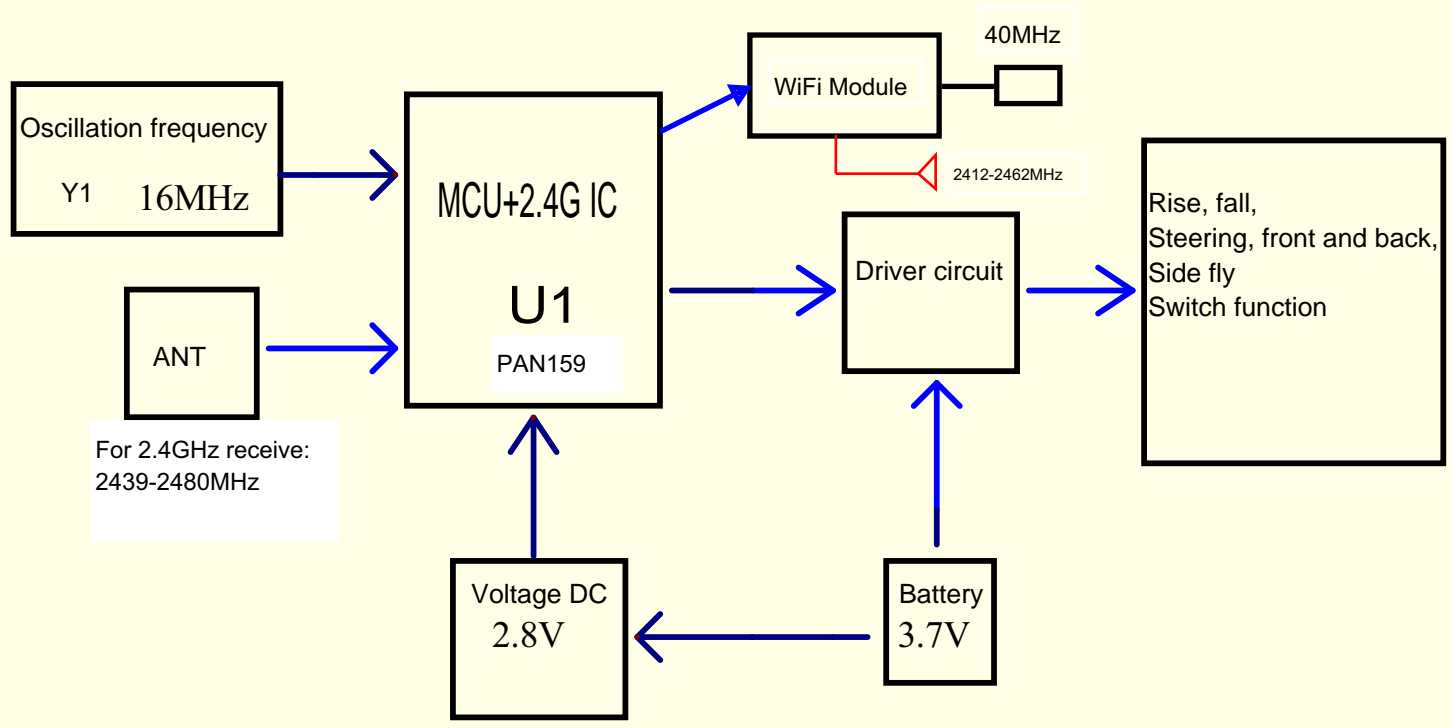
40MHz

WiFi Module

2412-2462MHz

Oscillation frequency

Y1 16MHz

MCU+2.4G IC

U1

PAN159

Driver circuit

Rise, fall,
Steering, front and back,
Side fly
Switch function

ANT

For 2.4GHz receive:
2439-2480MHz

Voltage DC
2.8V

Battery
3.7V